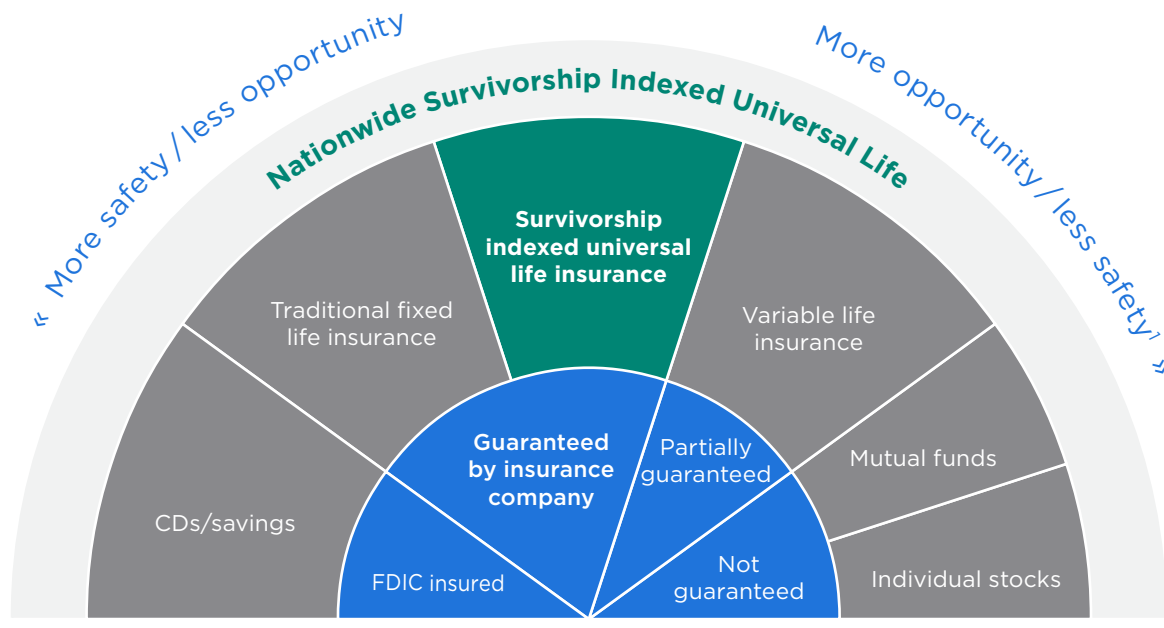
« More safety / less opportunity

More opportunity / less safety »

Nationwide Survivorship Indexed Universal Life

Survivorship indexed universal life insurance

Traditional fixed life insurance

Variable life insurance

CDs/savings

Mutual funds

Individual stocks

Guaranteed by insurance company

Partially guaranteed

FDIC insured

Not guaranteed